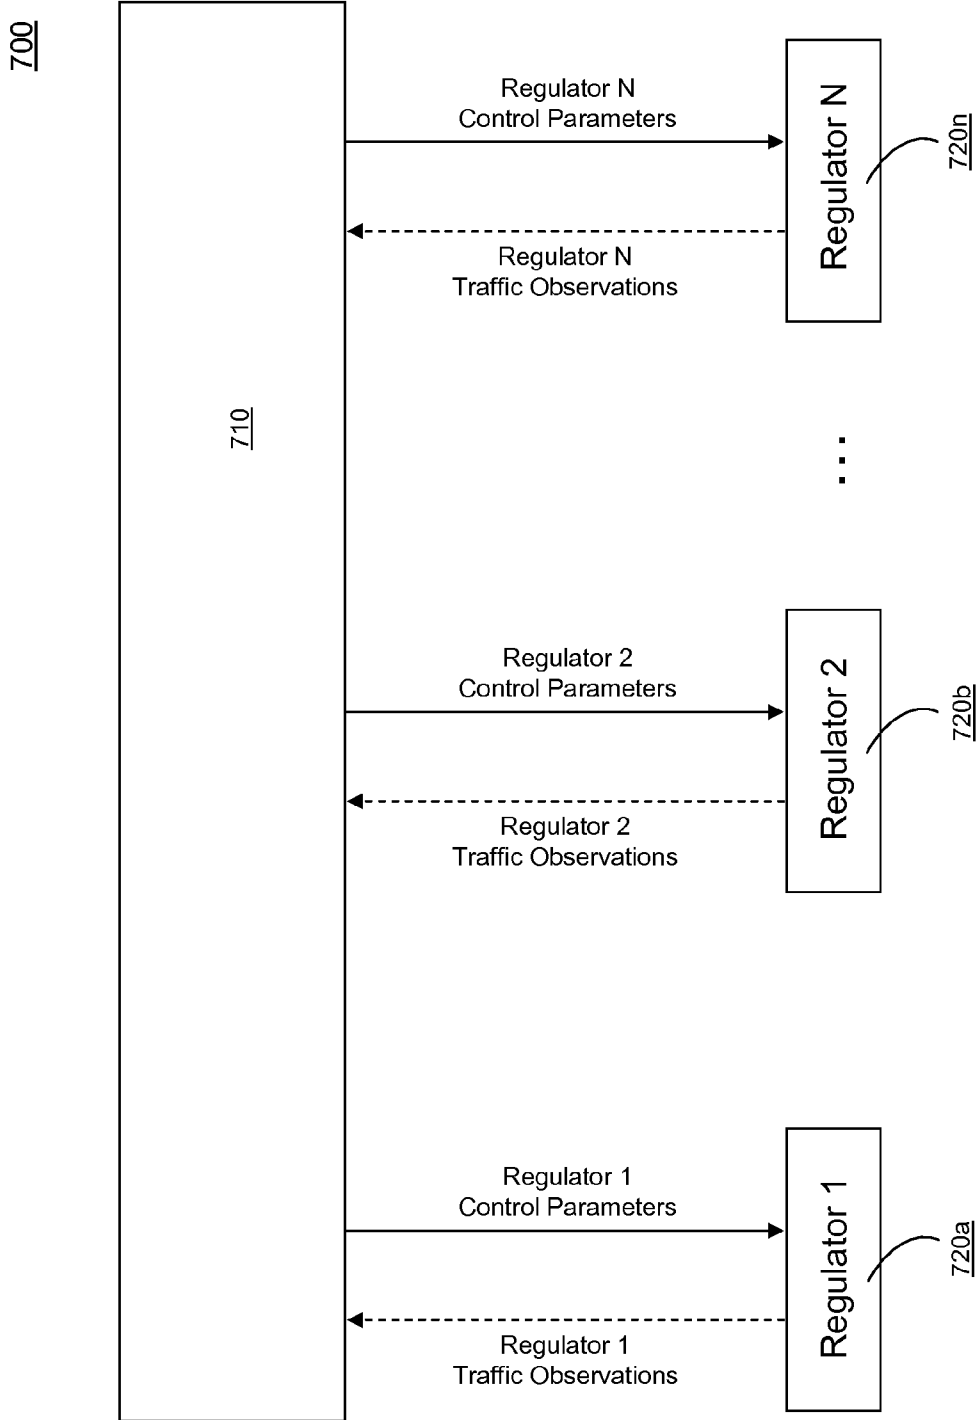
700

710

Regulator N
Control Parameters

Regulator N
Traffic Observations

Regulator N

720n

. . .

Regulator 2
Control Parameters

Regulator 2
Traffic Observations

Regulator 2

720b

Regulator 1
Control Parameters

Regulator 1
Traffic Observations

Regulator 1

720a